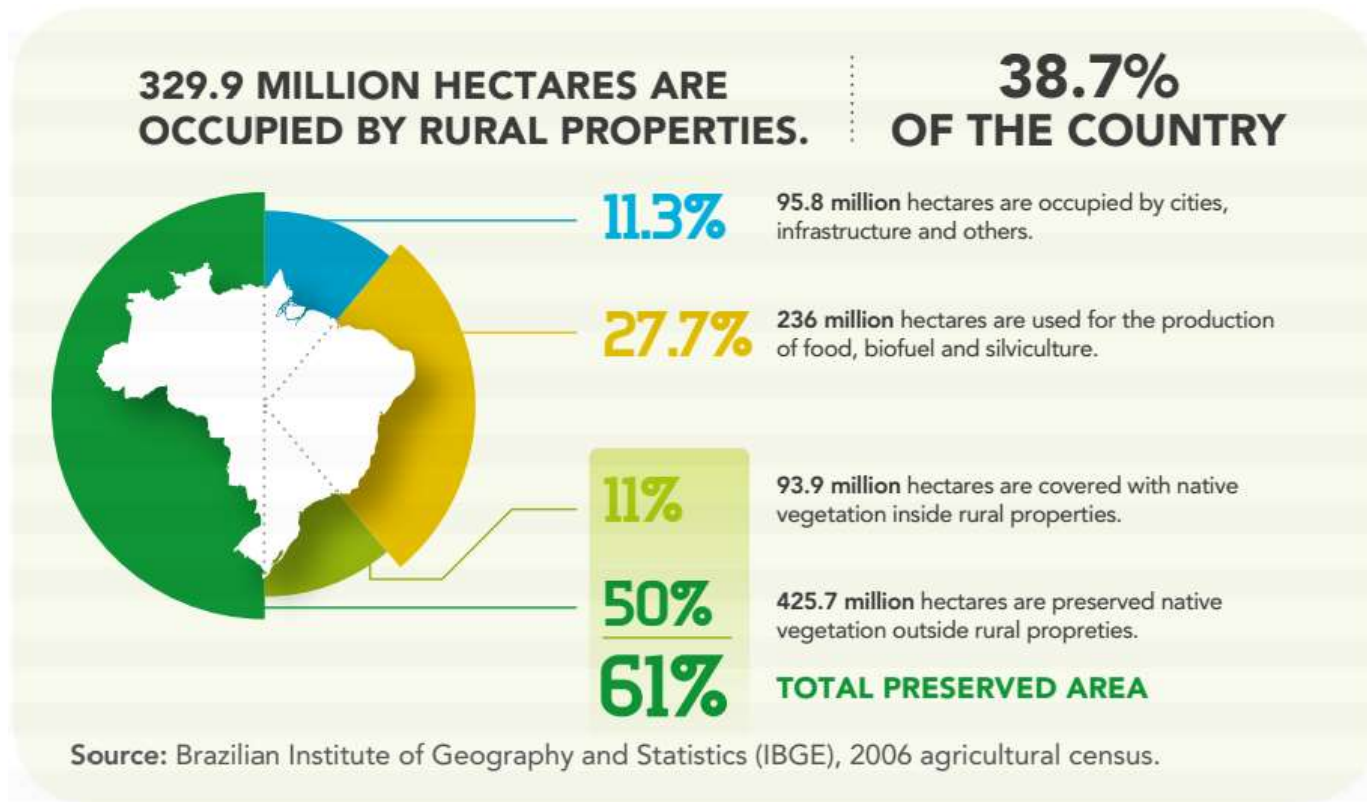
329.9 MILLION HECTARES ARE OCCUPIED BY RURAL PROPERTIES.

38.7% OF THE COUNTRY

11.3%

95.8 million hectares are occupied by cities, infrastructure and others.

27.7%

236 million hectares are used for the production of food, biofuel and silviculture.

11%

93.9 million hectares are covered with native vegetation inside rural properties.

50%

425.7 million hectares are preserved native vegetation outside rural propreties.

61%

TOTAL PRESERVED AREA

Source: Brazilian Institute of Geography and Statistics (IBGE), 2006 agricultural census.